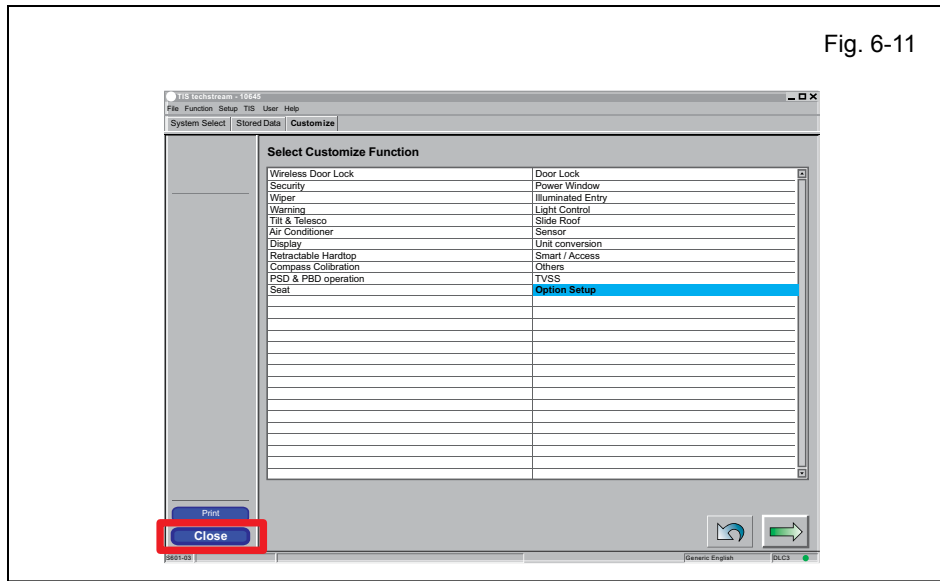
Fig. 6-11

TIS techstream - 10645

File Function Setup TIS User Help

System Select | Stored Data | Customize

Select Customize Function

| | |
|---|---|
| Wireless Door Lock | Door Lock |
| Security | Power Window |
| Wiper | Illuminated Entry |
| Warning | Light Control |
| Tilt & Telesco | Slide Roof |
| Air Conditioner | Sensor |
| Display | Unit conversion |
| Retractable Hardtop | Smart / Access |
| Compass Colibration | Others |
| PSD & PBD operation | TVSS |
| Seat | Option Setup |

Print

Close

S601-03

Generic English

DLC3